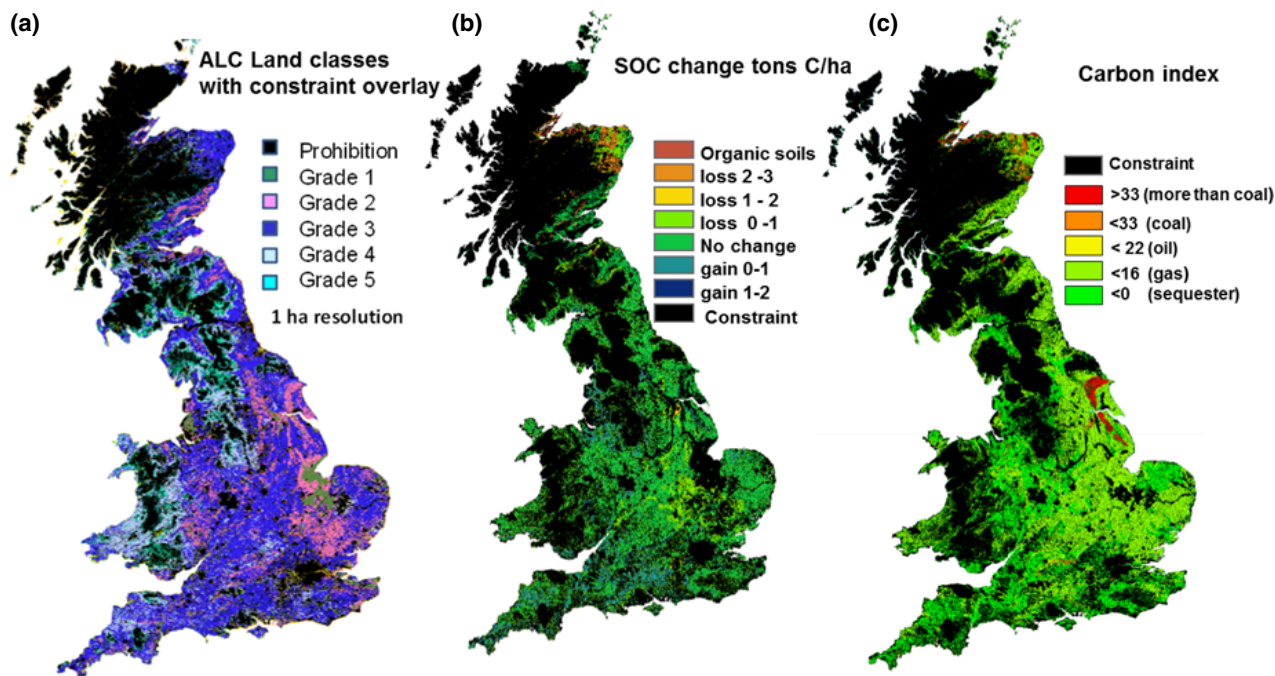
(a)

ALC Land classes with constraint overlay

Prohibition
Grade 1
Grade 2
Grade 3
Grade 4
Grade 5

1 ha resolution

(b)

SOC change tons C/ha

Organic soils
loss 2 -3
loss 1 - 2
loss 0 -1
No change
gain 0-1
gain 1-2
Constraint

(c)

Carbon index

Constraint
>33 (more than coal)
<33 (coal)
< 22 (oil)
<16 (gas)
<0 (sequester)